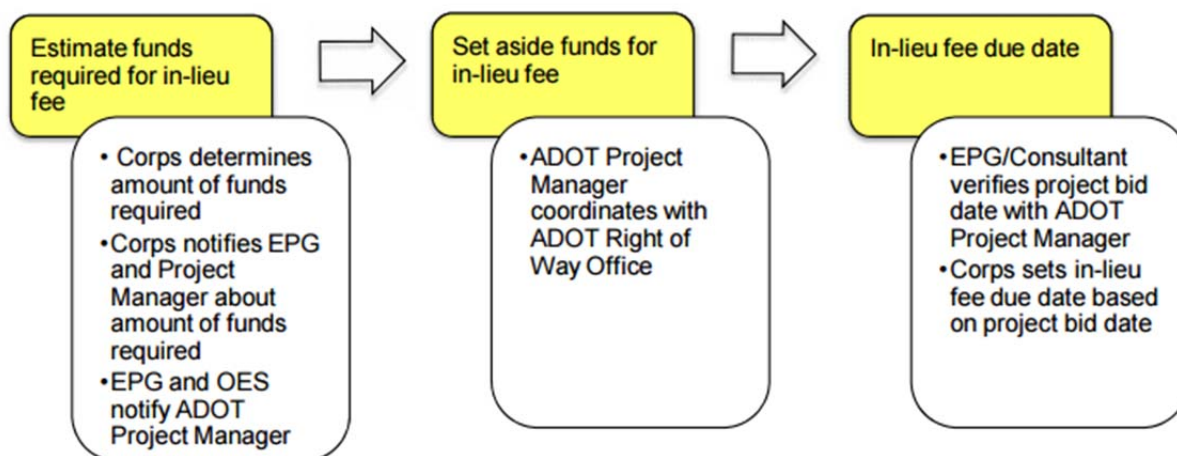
Estimate funds required for in-lieu fee

• Corps determines amount of funds required
• Corps notifies EPG and Project Manager about amount of funds required
• EPG and OES notify ADOT Project Manager

Set aside funds for in-lieu fee

• ADOT Project Manager coordinates with ADOT Right of Way Office

In-lieu fee due date

• EPG/Consultant verifies project bid date with ADOT Project Manager
• Corps sets in-lieu fee due date based on project bid date